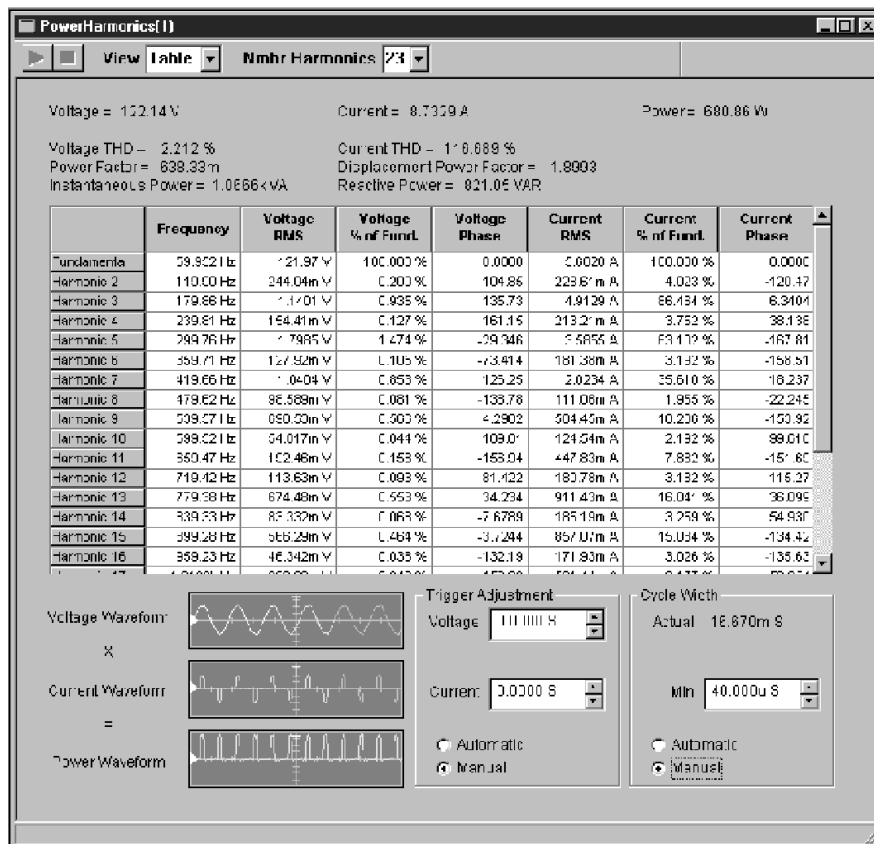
PowerHarmonics(1)

View Table Nmbr Harmonics 23

Voltage = 122.14 V

Current = 8.7329 A

Power = 680.86 W

Voltage THD = 2.212 %
Power Factor = 638.33m
Instantaneous Power = 1.0666kVA

Current THD = 116.089 %
Displacement Power Factor = 1.8903
Reactive Power = 821.05 VAR

| | Frequency | Voltage RMS | Voltage % of Fund. | Voltage Phase | Current RMS | Current % of Fund. | Current Phase |
|---|---|---|---|---|---|---|---|
| Fundamental | 59.9321 Hz | 121.97 V | 100.000 % | 0.0000 | 5.0020 A | 100.000 % | 0.0000 |
| Harmonic 2 | 119.90 Hz | 244.04m V | 0.200 % | 104.86 | 229.61m A | 4.023 % | -120.47 |
| Harmonic 3 | 179.86 Hz | 1.1401 V | 0.935 % | 135.73 | 4.9129 A | 86.484 % | 6.3404 |
| Harmonic 4 | 239.81 Hz | 154.41m V | 0.127 % | 161.15 | 213.21m A | 3.752 % | 38.138 |
| Harmonic 5 | 299.76 Hz | 1.7985 V | 1.474 % | -29.346 | 3.5855 A | 63.112 % | -167.81 |
| Harmonic 6 | 359.71 Hz | 127.92m V | 0.105 % | -73.414 | 181.38m A | 3.192 % | -158.51 |
| Harmonic 7 | 419.66 Hz | 1.0404 V | 0.853 % | 125.25 | 2.0234 A | 35.610 % | 16.237 |
| Harmonic 8 | 479.62 Hz | 98.589m V | 0.081 % | -138.78 | 111.06m A | 1.955 % | -22.245 |
| Harmonic 9 | 539.57 Hz | 090.50m V | 0.900 % | 4.2902 | 504.45m A | 10.200 % | -150.92 |
| Harmonic 10 | 599.52 Hz | 54.017m V | 0.044 % | 109.01 | 121.54m A | 2.132 % | 99.010 |
| Harmonic 11 | 659.47 Hz | 162.46m V | 0.153 % | -153.04 | 447.83m A | 7.882 % | -151.60 |
| Harmonic 12 | 719.42 Hz | 113.63m V | 0.093 % | 81.122 | 180.78m A | 3.132 % | 115.27 |
| Harmonic 13 | 779.38 Hz | 674.48m V | 0.553 % | 34.234 | 911.43m A | 16.041 % | 36.099 |
| Harmonic 14 | 839.33 Hz | 83.332m V | 0.068 % | -7.6789 | 185.19m A | 3.259 % | 54.930 |
| Harmonic 15 | 899.28 Hz | 566.29m V | 0.464 % | -3.7244 | 857.07m A | 15.084 % | -134.42 |
| Harmonic 16 | 959.23 Hz | 46.342m V | 0.038 % | -132.19 | 171.93m A | 3.026 % | -135.63 |

Voltage Waveform

X

Current Waveform

=

Power Waveform

Trigger Adjustment

Voltage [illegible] S

Current 0.0000 S

Automatic
Manual

Cycle Width

Actual 16.670m S

Min 40.000u S

Automatic
Manual